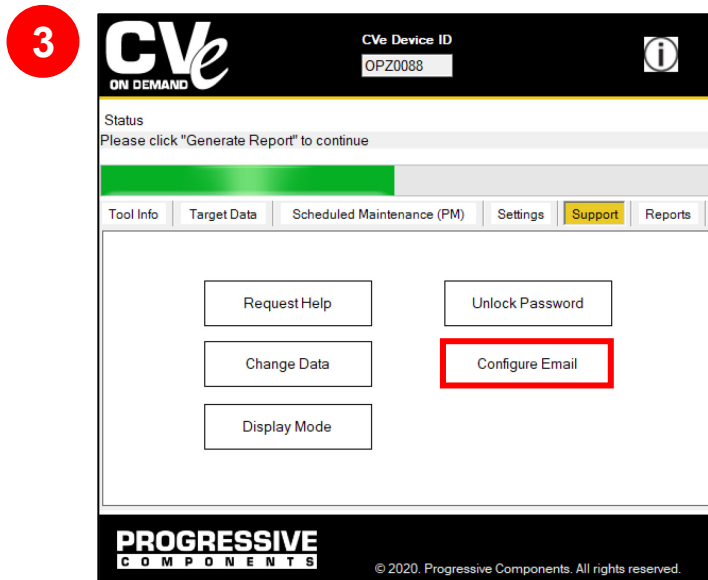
3

CVe
ON DEMAND

CVe Device ID
OPZ0088

Status
Please click "Generate Report" to continue

Tool Info | Target Data | Scheduled Maintenance (PM) | Settings | Support | Reports

Request Help
Unlock Password
Change Data
Configure Email
Display Mode

PROGRESSIVE
COMPONENTS

© 2020. Progressive Components. All rights reserved.